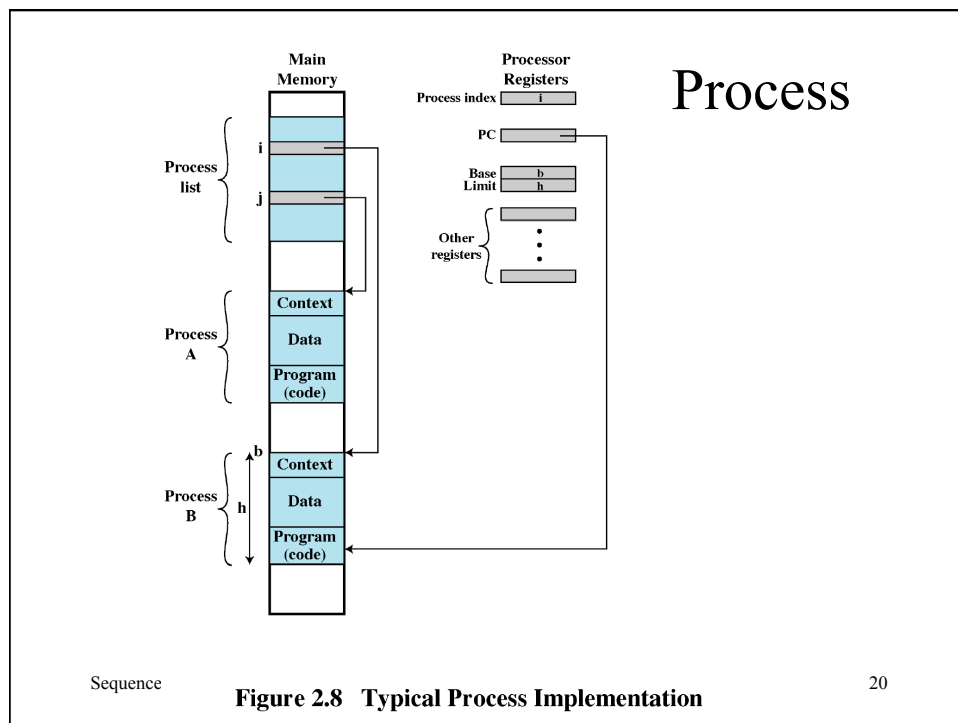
Process

Main Memory

Processor Registers

Process index i

PC

Base b
Limit h

Other registers

Process list

i

j

Process A

Context

Data

Program (code)

b

Process B

h

Context

Data

Program (code)

Figure 2.8 Typical Process Implementation

Sequence

20